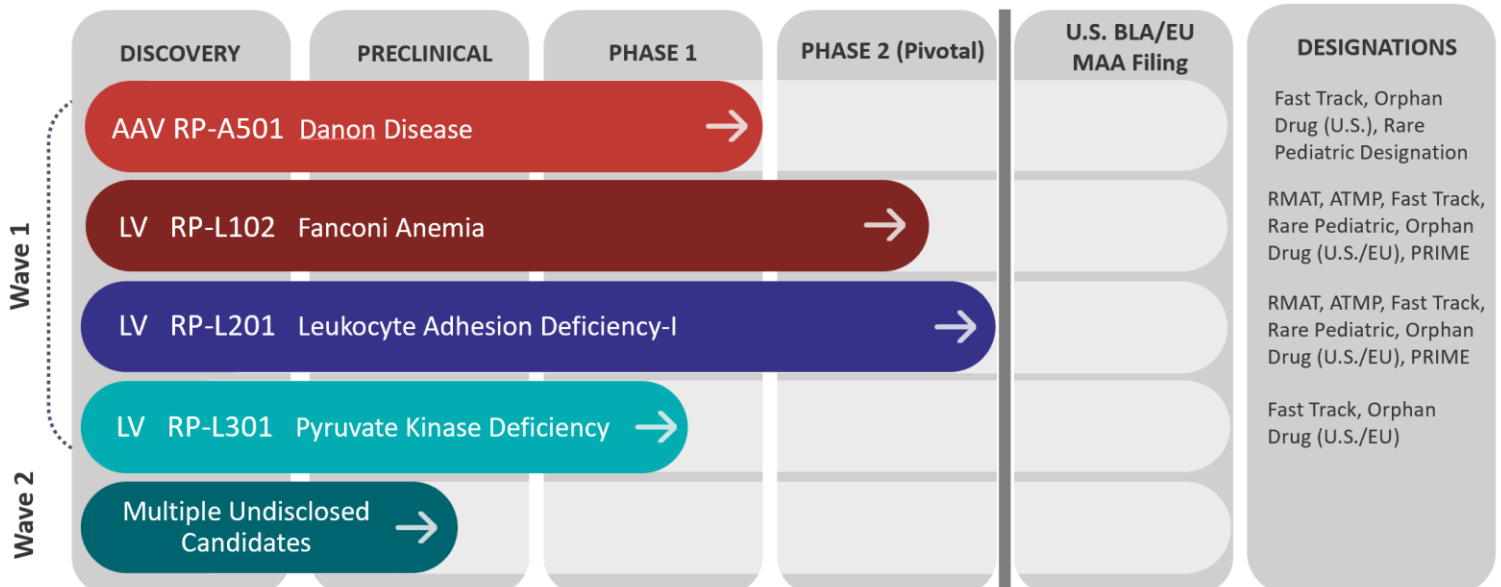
DISCOVERY | PRECLINICAL | PHASE 1 | PHASE 2 (Pivotal) | U.S. BLA/EU MAA Filing | DESIGNATIONS

Wave 1

AAV RP-A501 Danon Disease
Fast Track, Orphan Drug (U.S.), Rare Pediatric Designation

LV RP-L102 Fanconi Anemia
RMAT, ATMP, Fast Track, Rare Pediatric, Orphan Drug (U.S./EU), PRIME

LV RP-L201 Leukocyte Adhesion Deficiency-I
RMAT, ATMP, Fast Track, Rare Pediatric, Orphan Drug (U.S./EU), PRIME

LV RP-L301 Pyruvate Kinase Deficiency
Fast Track, Orphan Drug (U.S./EU)

Wave 2

Multiple Undisclosed Candidates